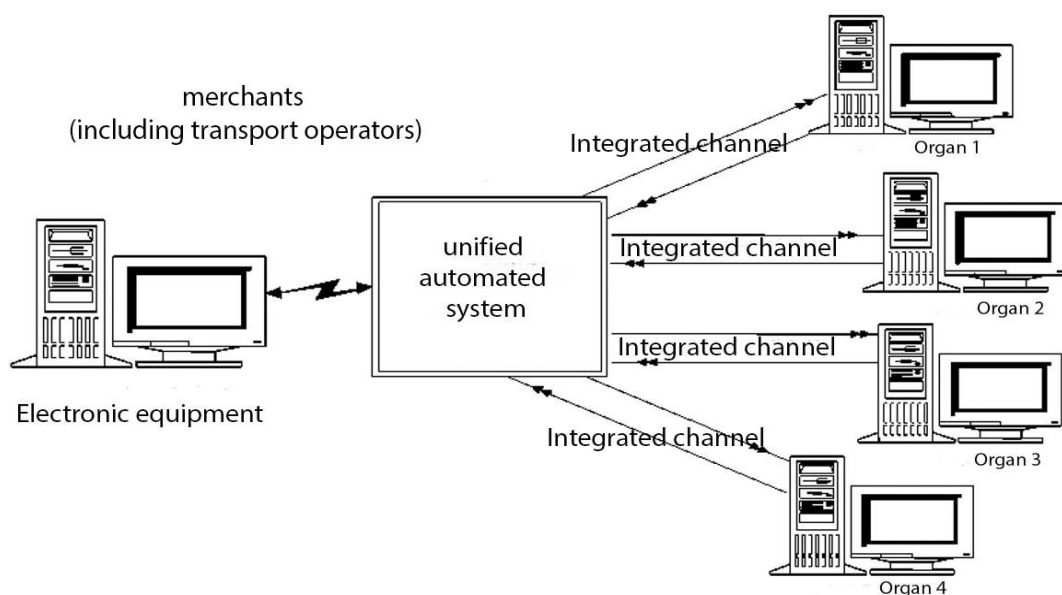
merchants
(including transport operators)

Electronic equipment

unified
automated
system

Integrated channel

Organ 1

Integrated channel

Organ 2

Integrated channel

Organ 3

Integrated channel

Organ 4